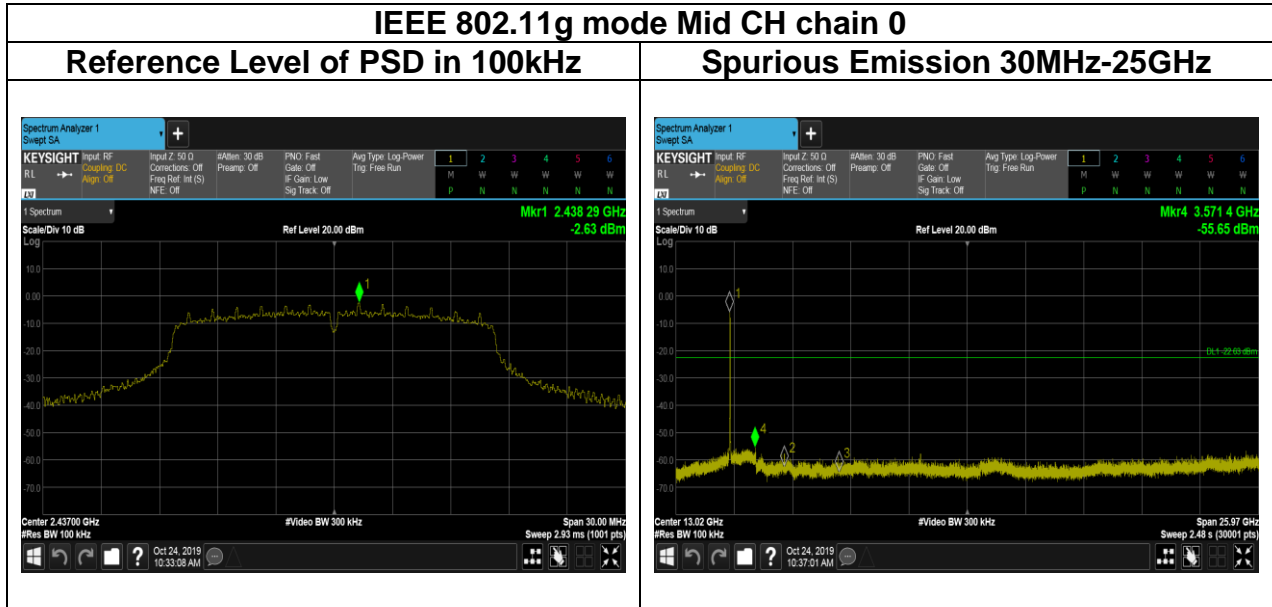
| IEEE 802.11g mode Mid CH chain 0 | |
|---|---|
| Reference Level of PSD in 100kHz | Spurious Emission 30MHz-25GHz |

Spectrum Analyzer 1
Swept SA
KEYSIGHT Input: RF Coupling: DC Align: Off
Input Z: 50 Ω Corrections: Off Freq Ref: Int (S) NFE: Off
#Atten: 30 dB Preamp: Off
PNO: Fast Gate: Off IF Gain: Low Sig Track: Off
Avg Type: Log-Power Trig: Free Run
1 2 3 4 5 6
M W W W W W
P N N N N N
1 Spectrum
Mkr1 2.438 29 GHz
-2.63 dBm
Scale/Div 10 dB
Ref Level 20.00 dBm
Log
10.0
0.00
-10.0
-20.0
-30.0
-40.0
-50.0
-60.0
-70.0
1
Center 2.43700 GHz
#Res BW 100 kHz
#Video BW 300 kHz
Span 30.00 MHz
Sweep 2.93 ms (1001 pts)
Oct 24, 2019 10:33:08 AM

Spectrum Analyzer 1
Swept SA
KEYSIGHT Input: RF Coupling: DC Align: Off
Input Z: 50 Ω Corrections: Off Freq Ref: Int (S) NFE: Off
#Atten: 30 dB Preamp: Off
PNO: Fast Gate: Off IF Gain: Low Sig Track: Off
Avg Type: Log-Power Trig: Free Run
1 2 3 4 5 6
M W W W W W
P N N N N N
1 Spectrum
Mkr4 3.571 4 GHz
-55.65 dBm
Scale/Div 10 dB
Ref Level 20.00 dBm
Log
10.0
0.00
-10.0
-20.0
-30.0
-40.0
-50.0
-60.0
-70.0
DL1 -22.63 dBm
1
4
2
3
Center 13.02 GHz
#Res BW 100 kHz
#Video BW 300 kHz
Span 25.97 GHz
Sweep 2.48 s (30001 pts)
Oct 24, 2019 10:37:01 AM